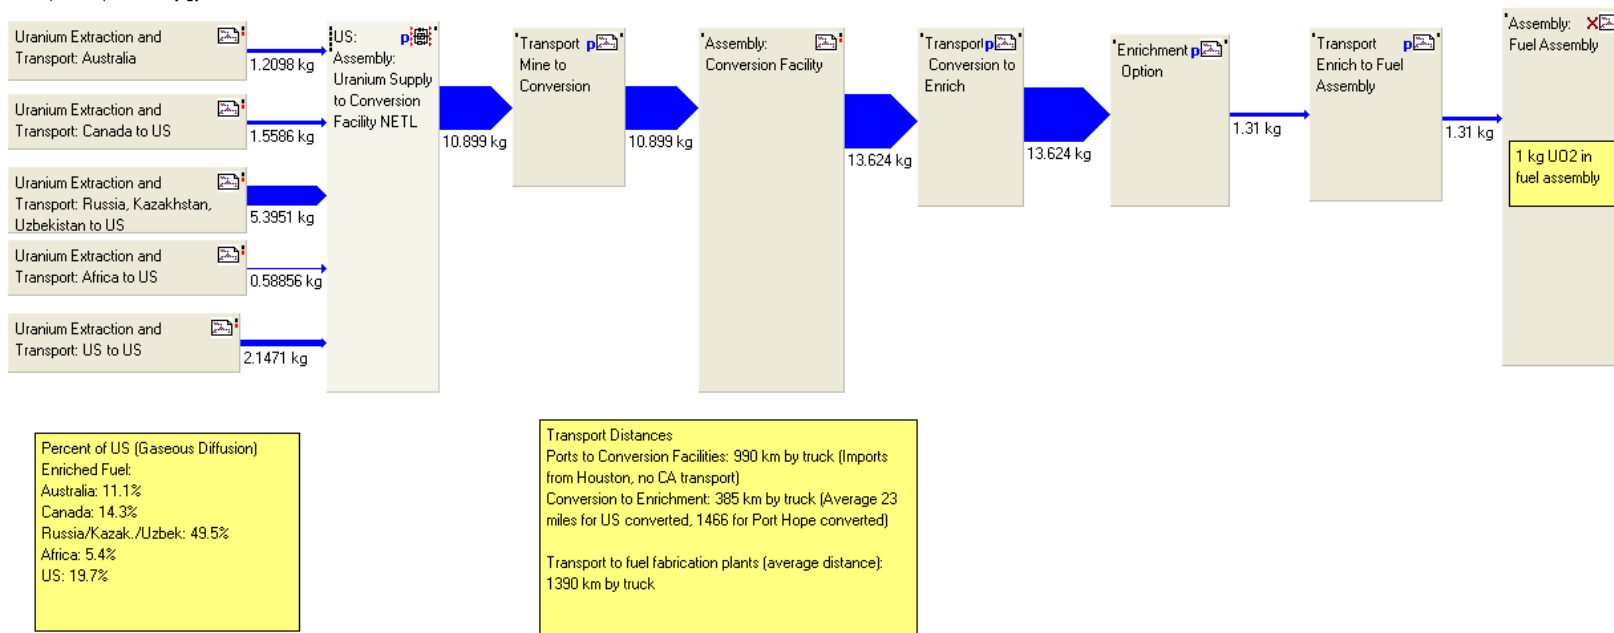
Uranium Extraction and Transport: Australia

1.2098 kg

Uranium Extraction and Transport: Canada to US

1.5586 kg

Uranium Extraction and Transport: Russia, Kazakhstan, Uzbekistan to US

5.3951 kg

Uranium Extraction and Transport: Africa to US

0.58856 kg

Uranium Extraction and Transport: US to US

2.1471 kg

US: Assembly: Uranium Supply to Conversion Facility NETL

10.899 kg

Transport Mine to Conversion

10.899 kg

Assembly: Conversion Facility

13.624 kg

Transport Conversion to Enrich

13.624 kg

Enrichment Option

1.31 kg

Transport Enrich to Fuel Assembly

1.31 kg

Assembly: Fuel Assembly

1 kg UO2 in fuel assembly

Percent of US (Gaseous Diffusion) Enriched Fuel:
Australia: 11.1%
Canada: 14.3%
Russia/Kazak./Uzbek: 49.5%
Africa: 5.4%
US: 19.7%

Transport Distances
Ports to Conversion Facilities: 990 km by truck (Imports from Houston, no CA transport)
Conversion to Enrichment: 385 km by truck (Average 23 miles for US converted, 1466 for Port Hope converted)

Transport to fuel fabrication plants (average distance): 1390 km by truck